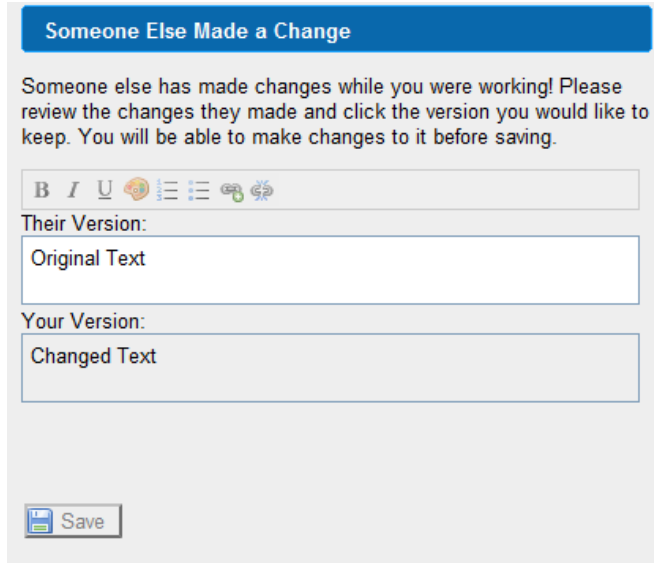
Someone Else Made a Change

Someone else has made changes while you were working! Please review the changes they made and click the version you would like to keep. You will be able to make changes to it before saving.

B I U

Their Version:

Original Text

Your Version:

Changed Text

Save